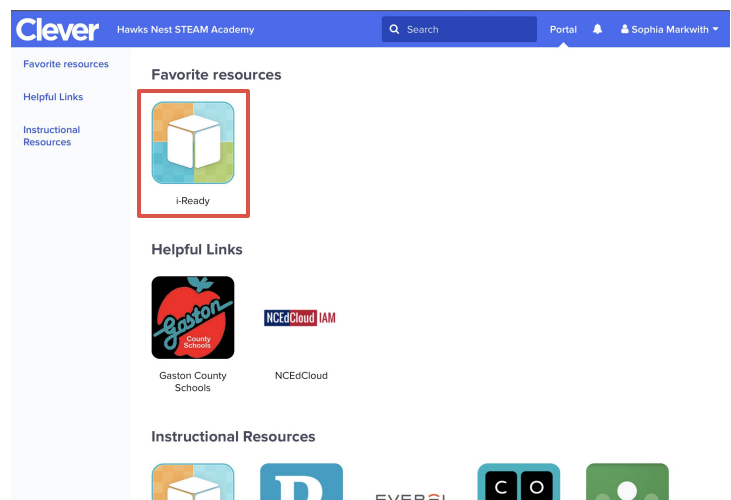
Clever Hawks Nest STEAM Academy Search Portal Sophia Markwith

Favorite resources
Helpful Links
Instructional Resources

Favorite resources

i-Ready

Helpful Links

Gaston County Schools

Gaston County Schools

NCEdCloud IAM

NCEdCloud

Instructional Resources

EVER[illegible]

C O